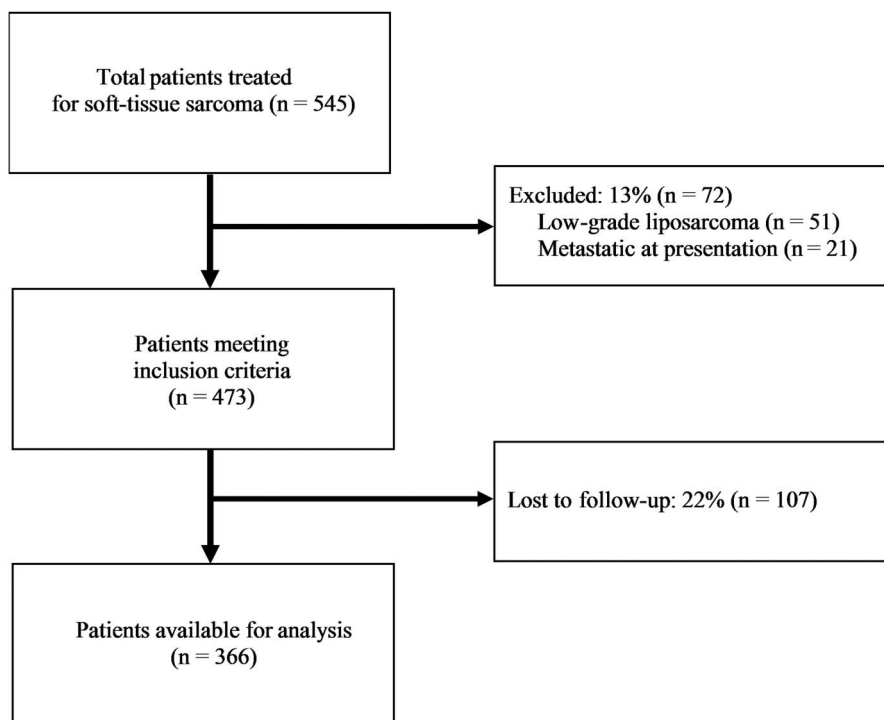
Total patients treated for soft-tissue sarcoma (n = 545)

Excluded: 13% (n = 72)
Low-grade liposarcoma (n = 51)
Metastatic at presentation (n = 21)

Patients meeting inclusion criteria (n = 473)

Lost to follow-up: 22% (n = 107)

Patients available for analysis (n = 366)